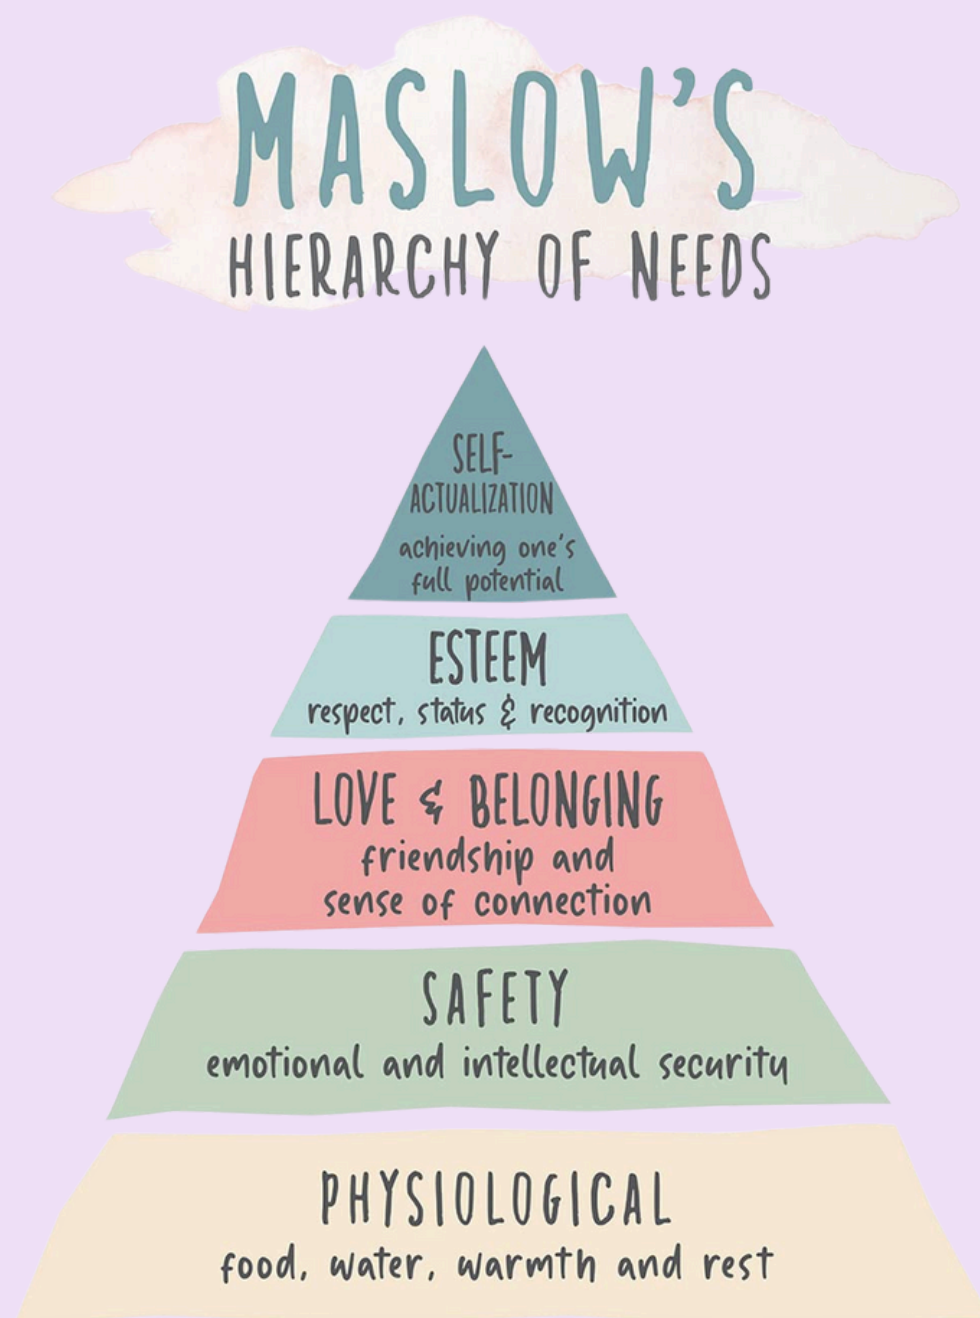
MASLOW'S
HIERARCHY OF NEEDS

SELF-ACTUALIZATION
achieving one's full potential

ESTEEM
respect, status & recognition

LOVE & BELONGING
friendship and sense of connection

SAFETY
emotional and intellectual security

PHYSIOLOGICAL
food, water, warmth and rest